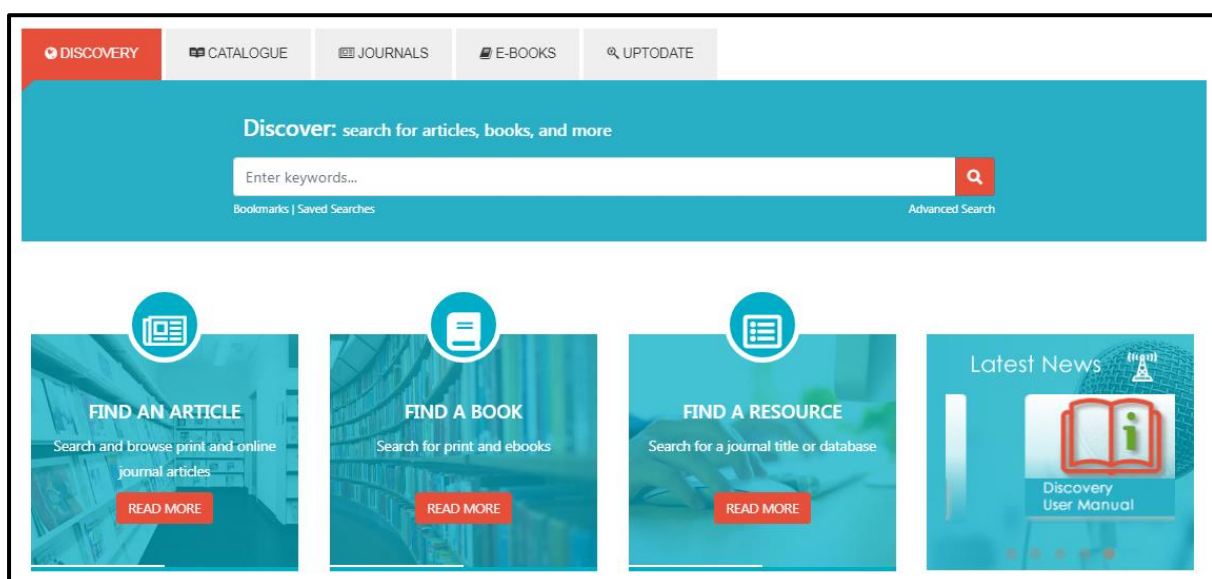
DISCOVERY CATALOGUE JOURNALS E-BOOKS UPTODATE

Discover: search for articles, books, and more

Enter keywords...

Bookmarks | Saved Searches

Advanced Search

FIND AN ARTICLE

Search and browse print and online journal articles

READ MORE

FIND A BOOK

Search for print and ebooks

READ MORE

FIND A RESOURCE

Search for a journal title or database

READ MORE

Latest News

Discovery User Manual